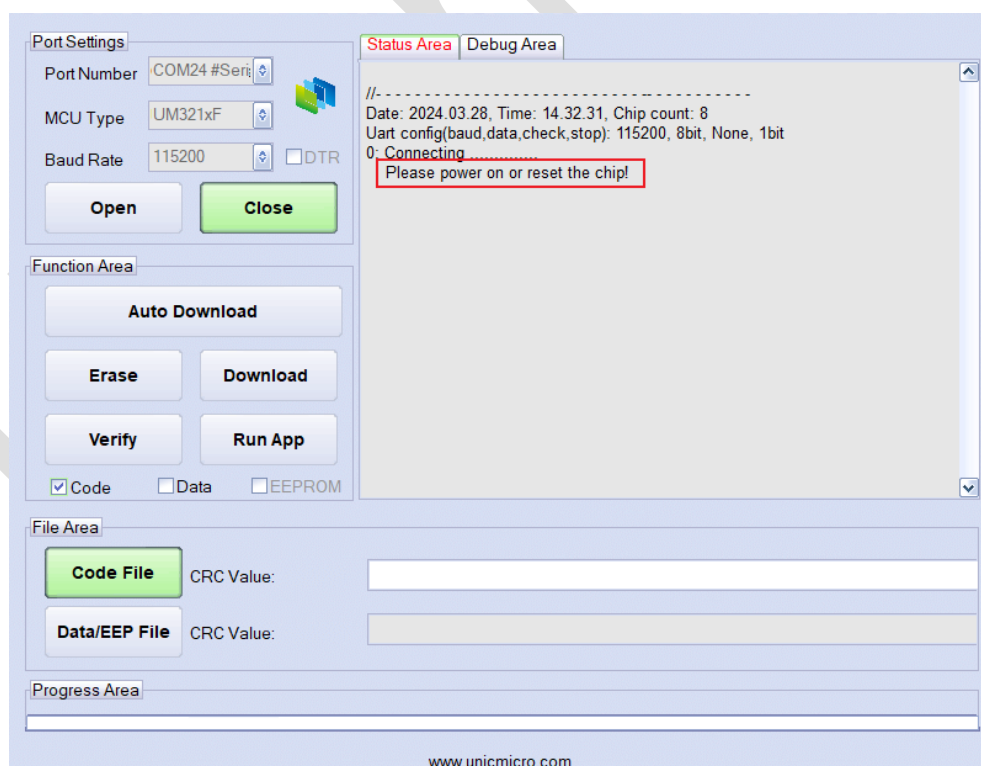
Port Settings

Port Number COM24 #Seri

MCU Type UM321xF

Baud Rate 115200 DTR

Open Close

Function Area

Auto Download

Erase Download

Verify Run App

Code Data EEPROM

Status Area Debug Area

//-------------------------------------------
Date: 2024.03.28, Time: 14.32.31, Chip count: 8
Uart config(baud,data,check,stop): 115200, 8bit, None, 1bit
0: Connecting ............
Please power on or reset the chip!

File Area

Code File CRC Value:

Data/EEP File CRC Value:

Progress Area

www.unicmicro.com